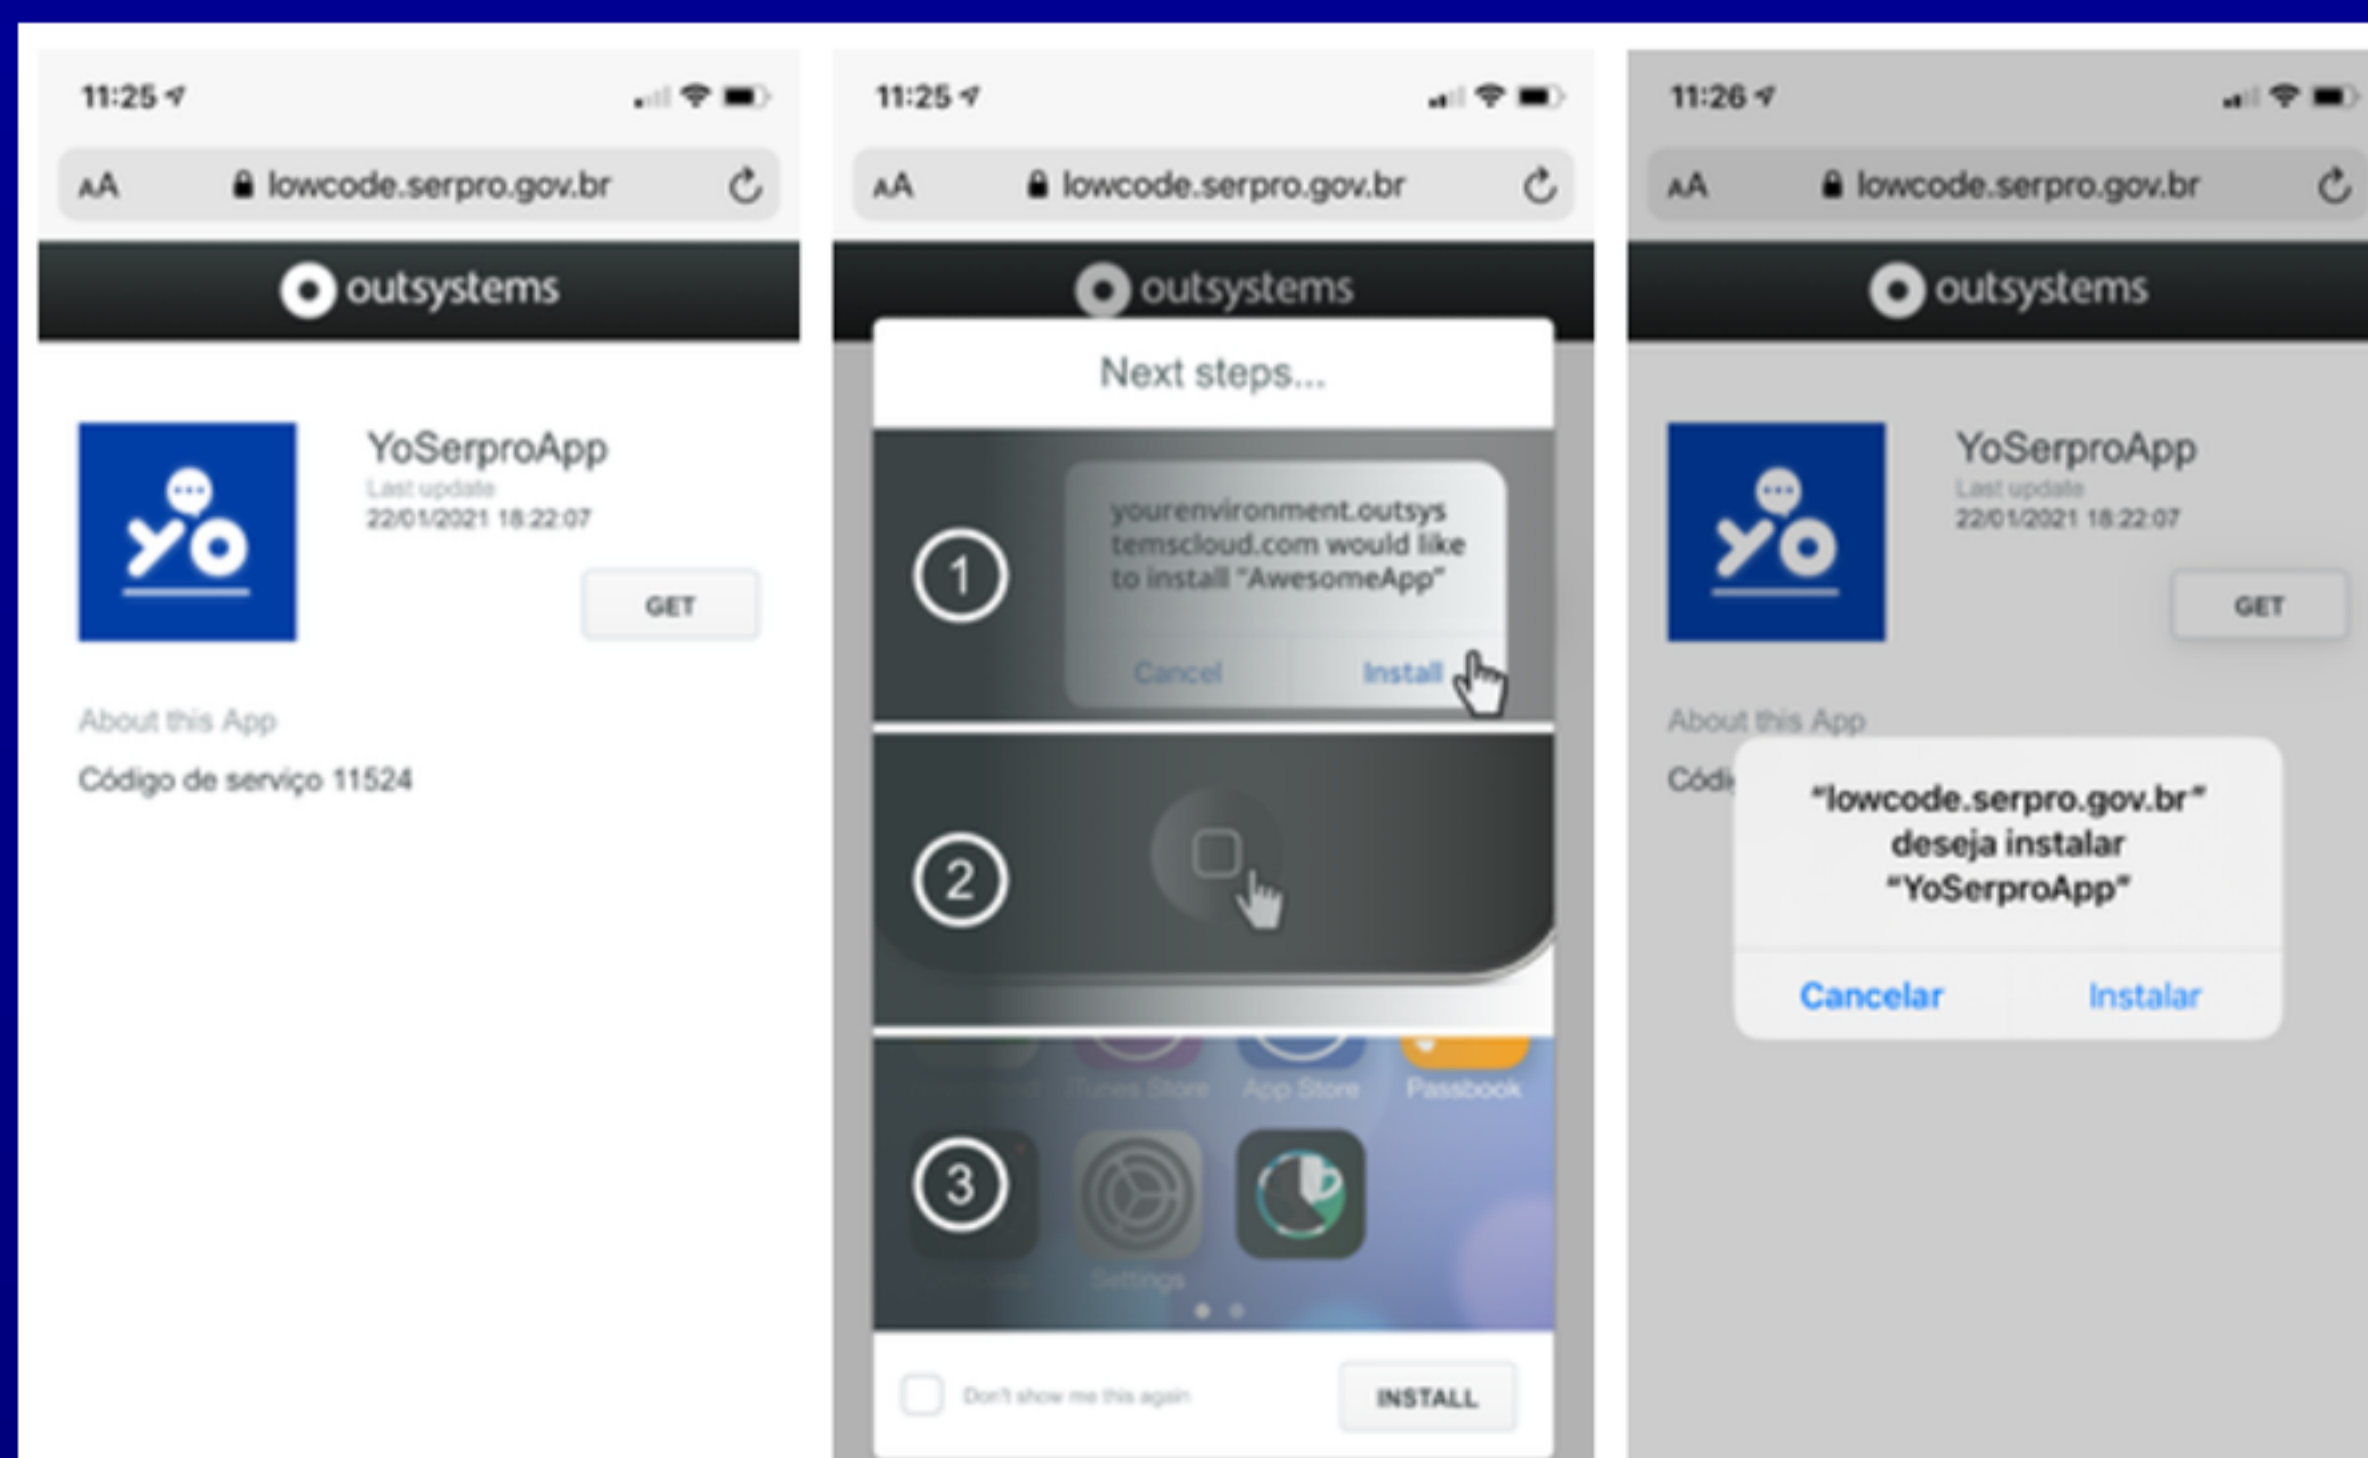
11:25

AA lowcode.serpro.gov.br

outsystems

yo

YoSerproApp
Last update
22/01/2021 18:22:07

GET

About this App

Código de serviço 11524

11:25

AA lowcode.serpro.gov.br

outsystems

Next steps...

1

yourenvironment.outsystemscloud.com would like to install "AwesomeApp"

Cancel Install

2

iTunes Store App Store Passbook

3

Settings

Don't show me this again

INSTALL

11:26

AA lowcode.serpro.gov.br

outsystems

yo

YoSerproApp
Last update
22/01/2021 18:22:07

GET

About this App

Códi

"lowcode.serpro.gov.br" deseja instalar "YoSerproApp"

Cancelar Instalar